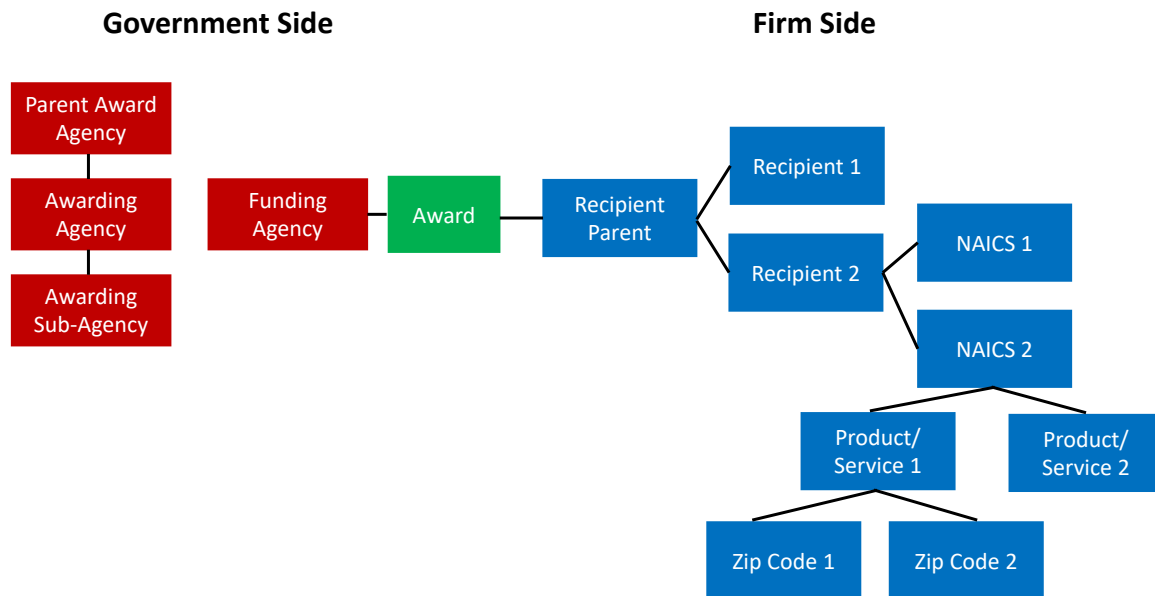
Government Side

Firm Side

Parent Award Agency

Awarding Agency

Awarding Sub-Agency

Funding Agency

Award

Recipient Parent

Recipient 1

Recipient 2

NAICS 1

NAICS 2

Product/ Service 1

Product/ Service 2

Zip Code 1

Zip Code 2